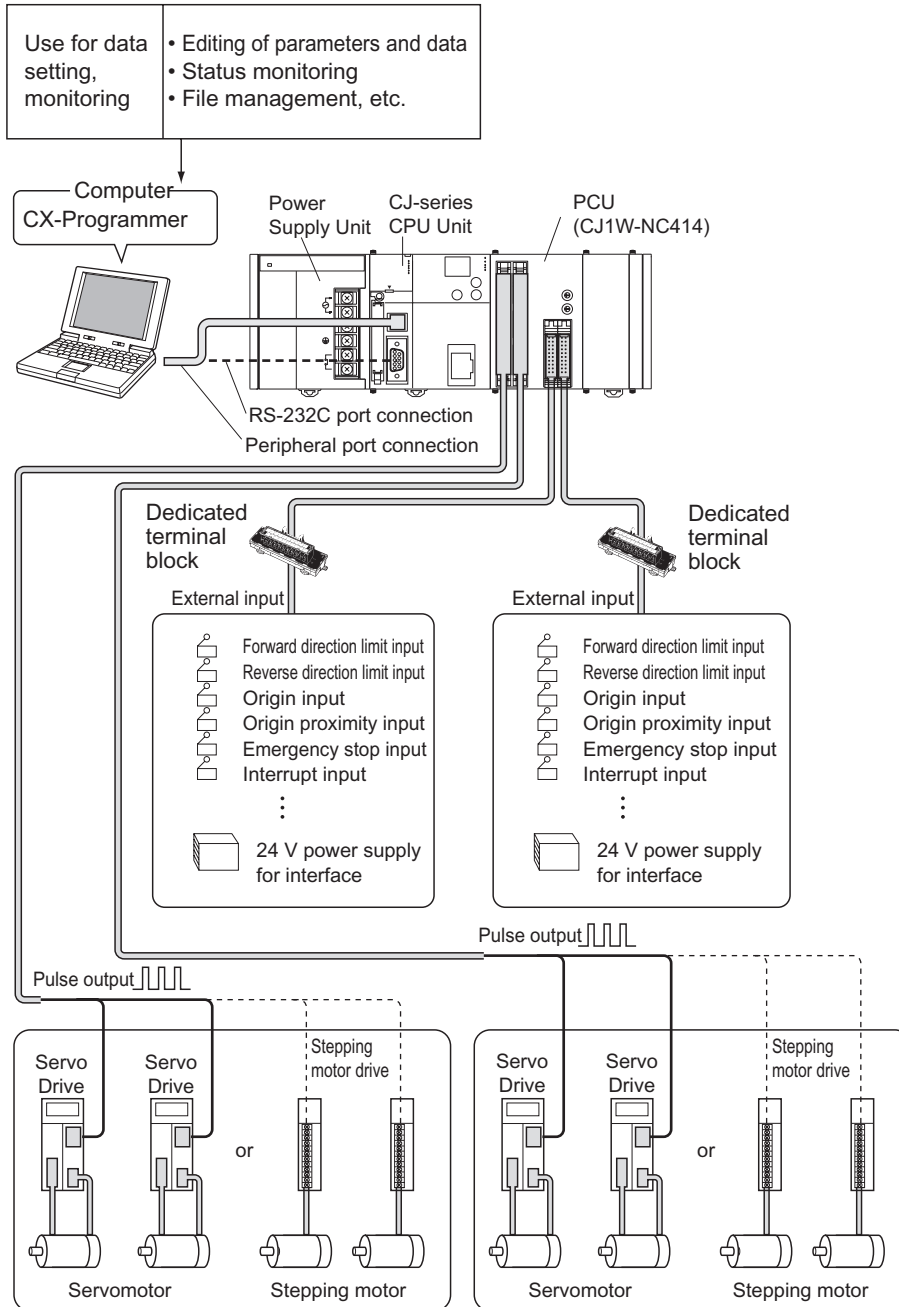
| Use for data setting, monitoring | • Editing of parameters and data<br>• Status monitoring<br>• File management, etc. |
|---|---|

Computer
CX-Programmer

Power Supply Unit

CJ-series CPU Unit

PCU (CJ1W-NC414)

RS-232C port connection

Peripheral port connection

Dedicated terminal block

External input

Forward direction limit input
Reverse direction limit input
Origin input
Origin proximity input
Emergency stop input
Interrupt input
⋮
24 V power supply for interface

Dedicated terminal block

External input

Forward direction limit input
Reverse direction limit input
Origin input
Origin proximity input
Emergency stop input
Interrupt input
⋮
24 V power supply for interface

Pulse output

Pulse output

Servo Drive

Servo Drive

or

Stepping motor drive

Servomotor

Stepping motor

Servo Drive

Servo Drive

or

Stepping motor drive

Servomotor

Stepping motor